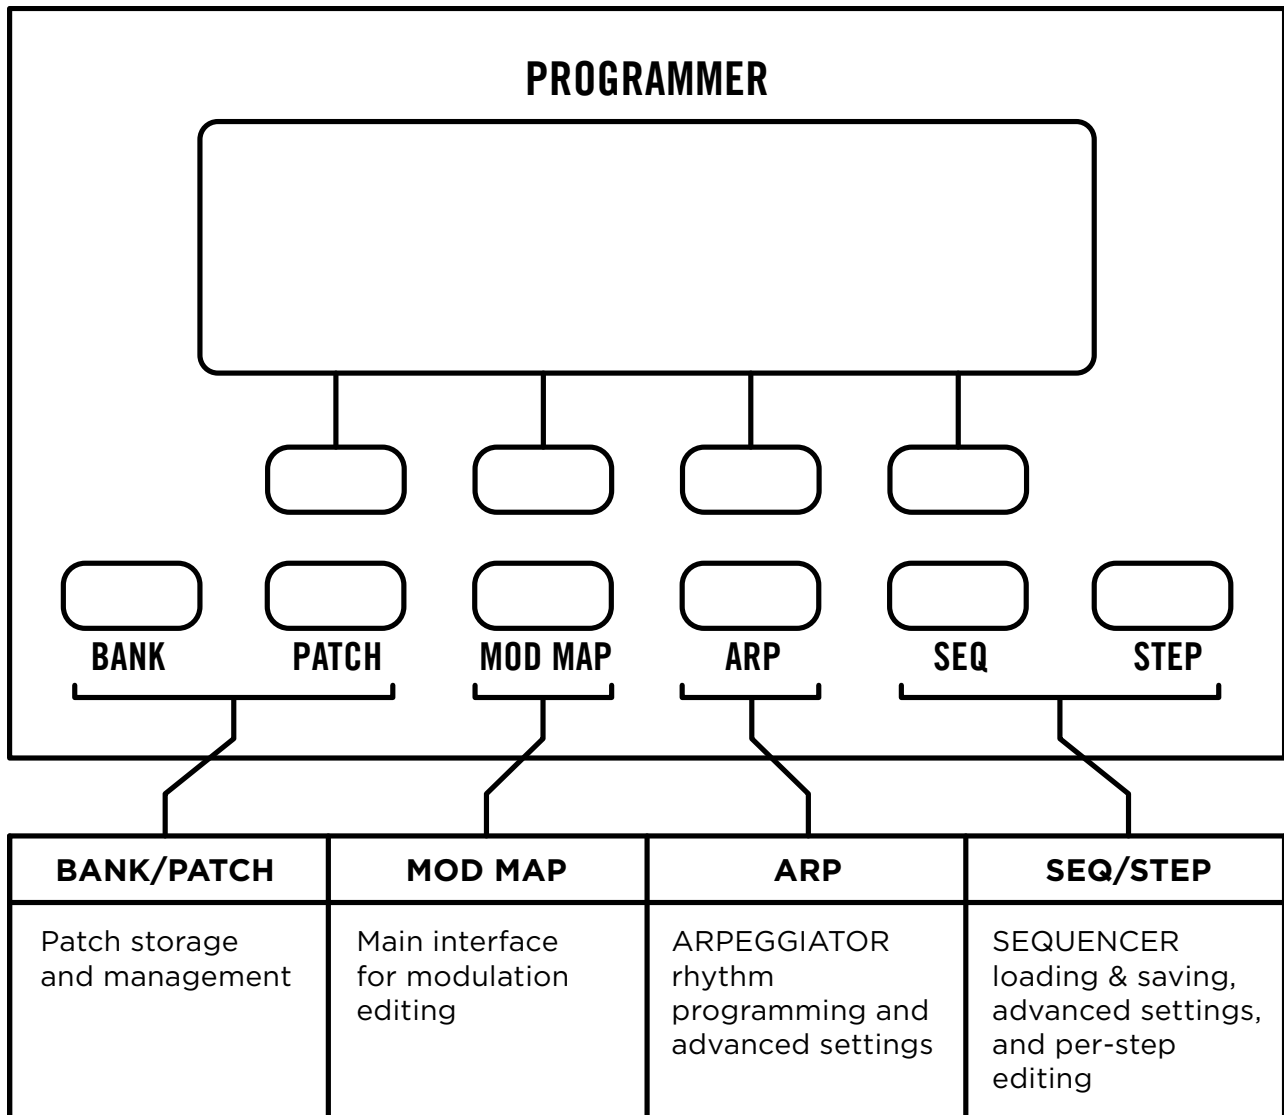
PROGRAMMER

BANK PATCH MOD MAP ARP SEQ STEP

| BANK/PATCH | MOD MAP | ARP | SEQ/STEP |
|---|---|---|---|
| Patch storage and management | Main interface for modulation editing | ARPEGGIATOR rhythm programming and advanced settings | SEQUENCER loading & saving, advanced settings, and per-step editing |